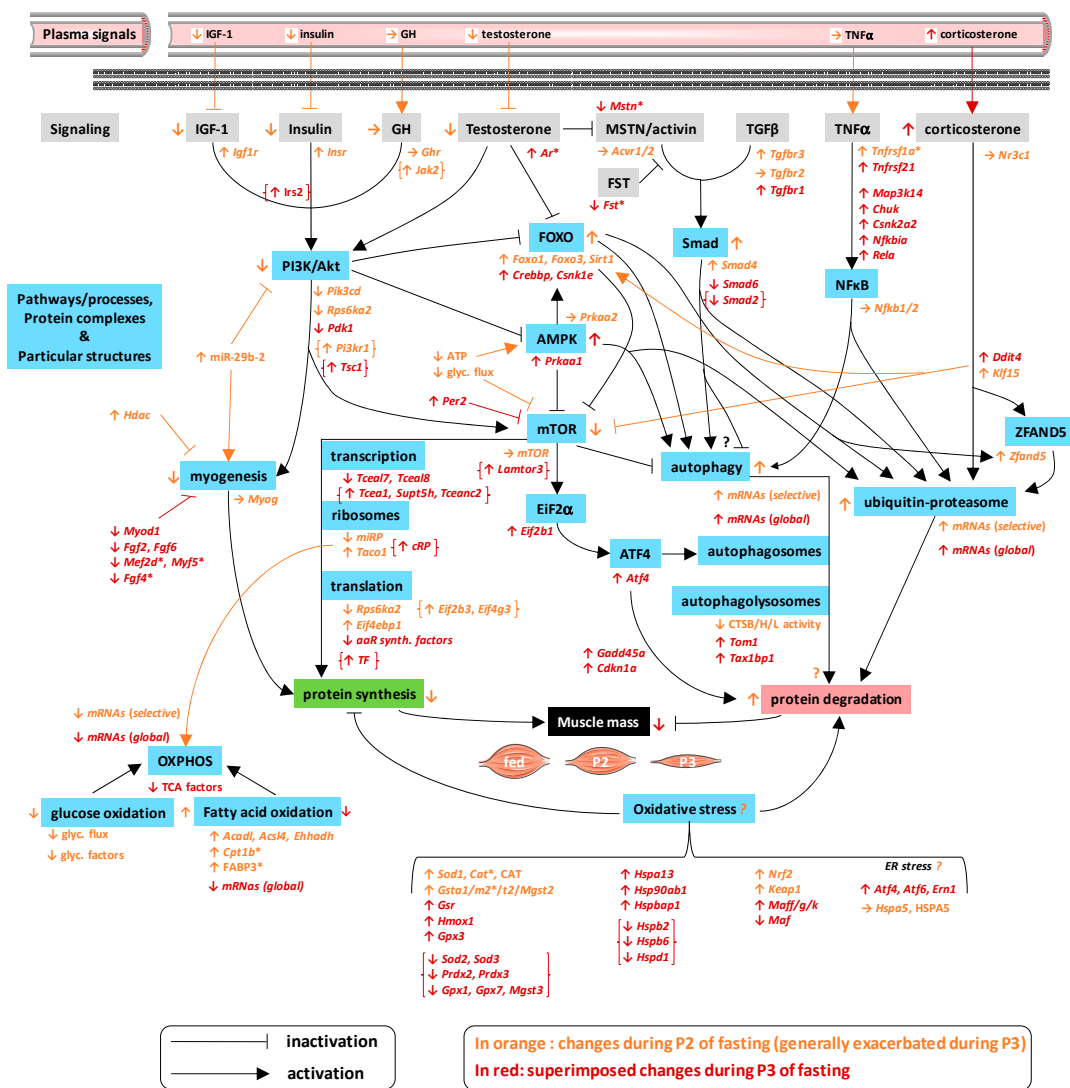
Plasma signals
↓ IGF-1 ↓ insulin → GH ↓ testosterone → TNFα ↑ corticosterone

Signaling
↓ IGF-1
↑ Igf1r
↓ Insulin
↑ Insr
→ GH
→ Ghr
{↑ Jak2}
{↑ Irs2}
↓ Testosterone
↑ Ar*
↓ Mstn*
MSTN/activin
→ Acvr1/2
FST
↑ Fst*
TGFβ
↑ Tgfbr3
→ Tgfbr2
↑ Tgfbr1
TNFα
↑ Tnfrsf1a*
↑ Tnfrsf21
↑ Map3k14
↑ Chuk
↑ Csnk2a2
↑ Nfkbia
↑ Rela
NFκB
→ Nfkb1/2
↑ corticosterone
→ Nr3c1

PI3K/Akt
↓ Pik3cd
↓ Rps6ka2
↓ Pdk1
{↑ Pi3kr1}
{↑ Tsc1}

Pathways/processes, Protein complexes & Particular structures

↑ miR-29b-2
↑ Hdac
FOXO ↑
↑ Foxo1, Foxo3, Sirt1
↑ Crebbp, Csnk1e
Smad ↑
↑ Smad4
↓ Smad6
{↓ Smad2}
AMPK ↑
→ Prkaa2
↑ Prkaa1
↓ ATP
↓ glyc. flux
↑ Per2
mTOR ↓
→ mTOR
{↑ Lamtor3}
↑ Ddit4
↑ Klf15
ZFAND5
↑ Zfand5
autophagy ↑
?
↑ mRNAs (selective)
↑ mRNAs (global)
↑ ubiquitin-proteasome
↑ mRNAs (selective)
↑ mRNAs (global)

↓ myogenesis
→ Myog
↓ Myod1
↓ Fgf2, Fgf6
↓ Mef2d*, Myf5*
↓ Fgf4*

transcription
↓ Tceal7, Tceal8
{↑ Tcea1, Supt5h, Tceanc2}
ribosomes
↓ miRP
↑ Taco1
{↑ cRP}
translation
↓ Rps6ka2
↑ Eif4ebp1
↓ aaR synth. factors
{↑ TF}
{↑ Eif2b3, Eif4g3}

EiF2α
↑ Eif2b1
ATF4
↑ Atf4
autophagosomes
autophagolysosomes
↓ CTSB/H/L activity
↑ Tom1
↑ Tax1bp1
↑ Gadd45a
↑ Cdkn1a

protein synthesis ↓
?
↑ protein degradation
Muscle mass ↓
fed P2 P3

↓ mRNAs (selective)
↓ mRNAs (global)
OXPHOS
↓ TCA factors
↓ glucose oxidation
↓ glyc. flux
↓ glyc. factors
↑ Fatty acid oxidation ↓
↑ Acadl, Acsl4, Ehhadh
↑ Cpt1b*
↑ FABP3*
↓ mRNAs (global)

Oxidative stress ?
↑ Sod1, Cat*, CAT
↑ Gsta1/m2*/t2/Mgst2
↑ Gsr
↑ Hmox1
↑ Gpx3
{↓ Sod2, Sod3
↓ Prdx2, Prdx3
↓ Gpx1, Gpx7, Mgst3}
↑ Hspa13
↑ Hsp90ab1
↑ Hspbap1
{↓ Hspb2
↓ Hspb6
↓ Hspd1}
↑ Nrf2
↑ Keap1
↑ Maff/g/k
↓ Maf
ER stress ?
↑ Atf4, Atf6, Ern1
→ Hspa5, HSPA5

inactivation
activation

In orange : changes during P2 of fasting (generally exacerbated during P3)
In red: superimposed changes during P3 of fasting